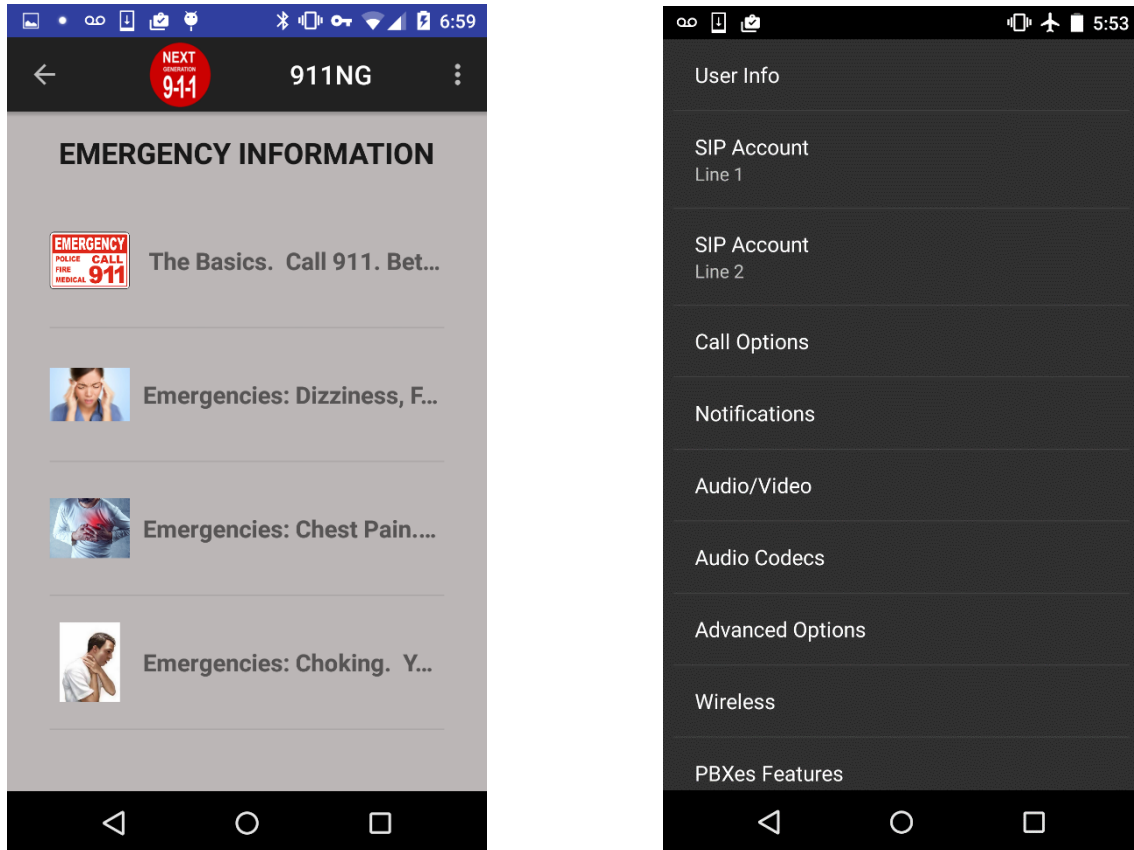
6:59

NEXT GENERATION 9-1-1

911NG

EMERGENCY INFORMATION

EMERGENCY POLICE FIRE MEDICAL CALL 911

The Basics. Call 911. Bet...

Emergencies: Dizziness, F...

Emergencies: Chest Pain....

Emergencies: Choking. Y...

5:53

User Info

SIP Account
Line 1

SIP Account
Line 2

Call Options

Notifications

Audio/Video

Audio Codecs

Advanced Options

Wireless

PBXes Features